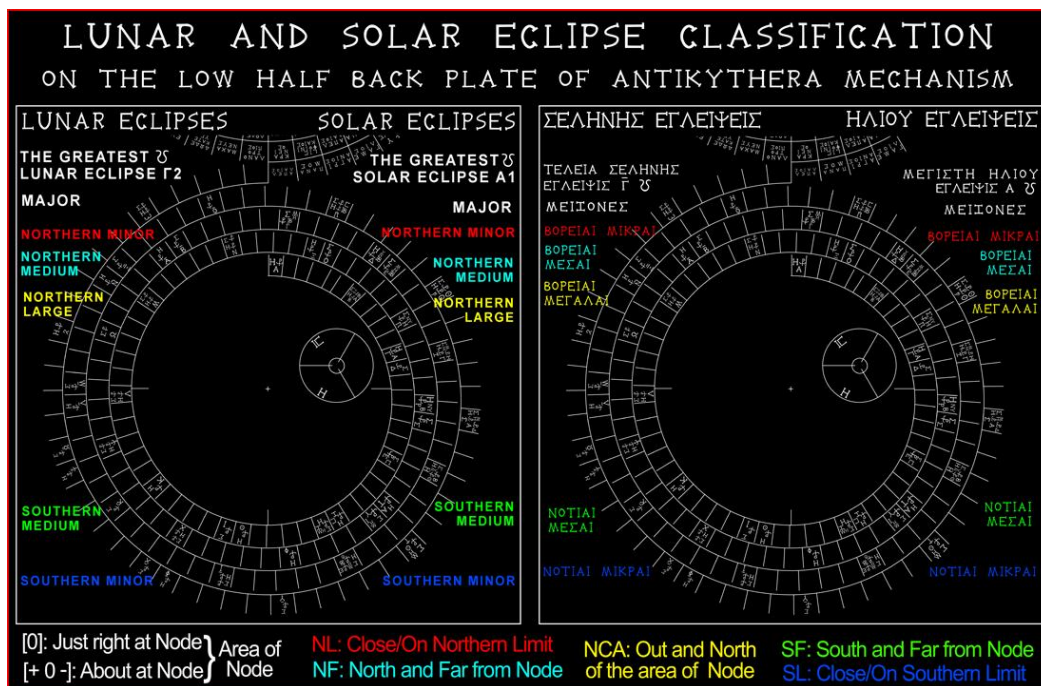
LUNAR AND SOLAR ECLIPSE CLASSIFICATION
ON THE LOW HALF BACK PLATE OF ANTIKYTHERA MECHANISM

LUNAR ECLIPSES

SOLAR ECLIPSES

THE GREATEST ☋ LUNAR ECLIPSE Γ2

THE GREATEST ☋ SOLAR ECLIPSE A1

MAJOR

MAJOR

NORTHERN MINOR

NORTHERN MINOR

NORTHERN MEDIUM

NORTHERN MEDIUM

NORTHERN LARGE

NORTHERN LARGE

SOUTHERN MEDIUM

SOUTHERN MEDIUM

SOUTHERN MINOR

SOUTHERN MINOR

ΣΕΛΗΝΗΣ ΕΓΛΕΙΨΕΙΣ

ΗΛΙΟΥ ΕΓΛΕΙΨΕΙΣ

ΤΕΛΕΙΑ ΣΕΛΗΝΗΣ ΕΓΛΕΙΨΙΣ Γ ☋

ΜΕΓΙΣΤΗ ΗΛΙΟΥ ΕΓΛΕΙΨΙΣ Α ☋

ΜΕΙΖΟΝΕΣ

ΜΕΙΖΟΝΕΣ

ΒΟΡΕΙΑΙ ΜΙΚΡΑΙ

ΒΟΡΕΙΑΙ ΜΙΚΡΑΙ

ΒΟΡΕΙΑΙ ΜΕΣΑΙ

ΒΟΡΕΙΑΙ ΜΕΣΑΙ

ΒΟΡΕΙΑΙ ΜΕΓΑΛΑΙ

ΒΟΡΕΙΑΙ ΜΕΓΑΛΑΙ

ΝΟΤΙΑΙ ΜΕΣΑΙ

ΝΟΤΙΑΙ ΜΕΣΑΙ

ΝΟΤΙΑΙ ΜΙΚΡΑΙ

ΝΟΤΙΑΙ ΜΙΚΡΑΙ

[0]: Just right at Node
[+ 0 -]: About at Node
Area of Node

NL: Close/On Northern Limit
NF: North and Far from Node

NCA: Out and North of the area of Node

SF: South and Far from Node
SL: Close/On Southern Limit